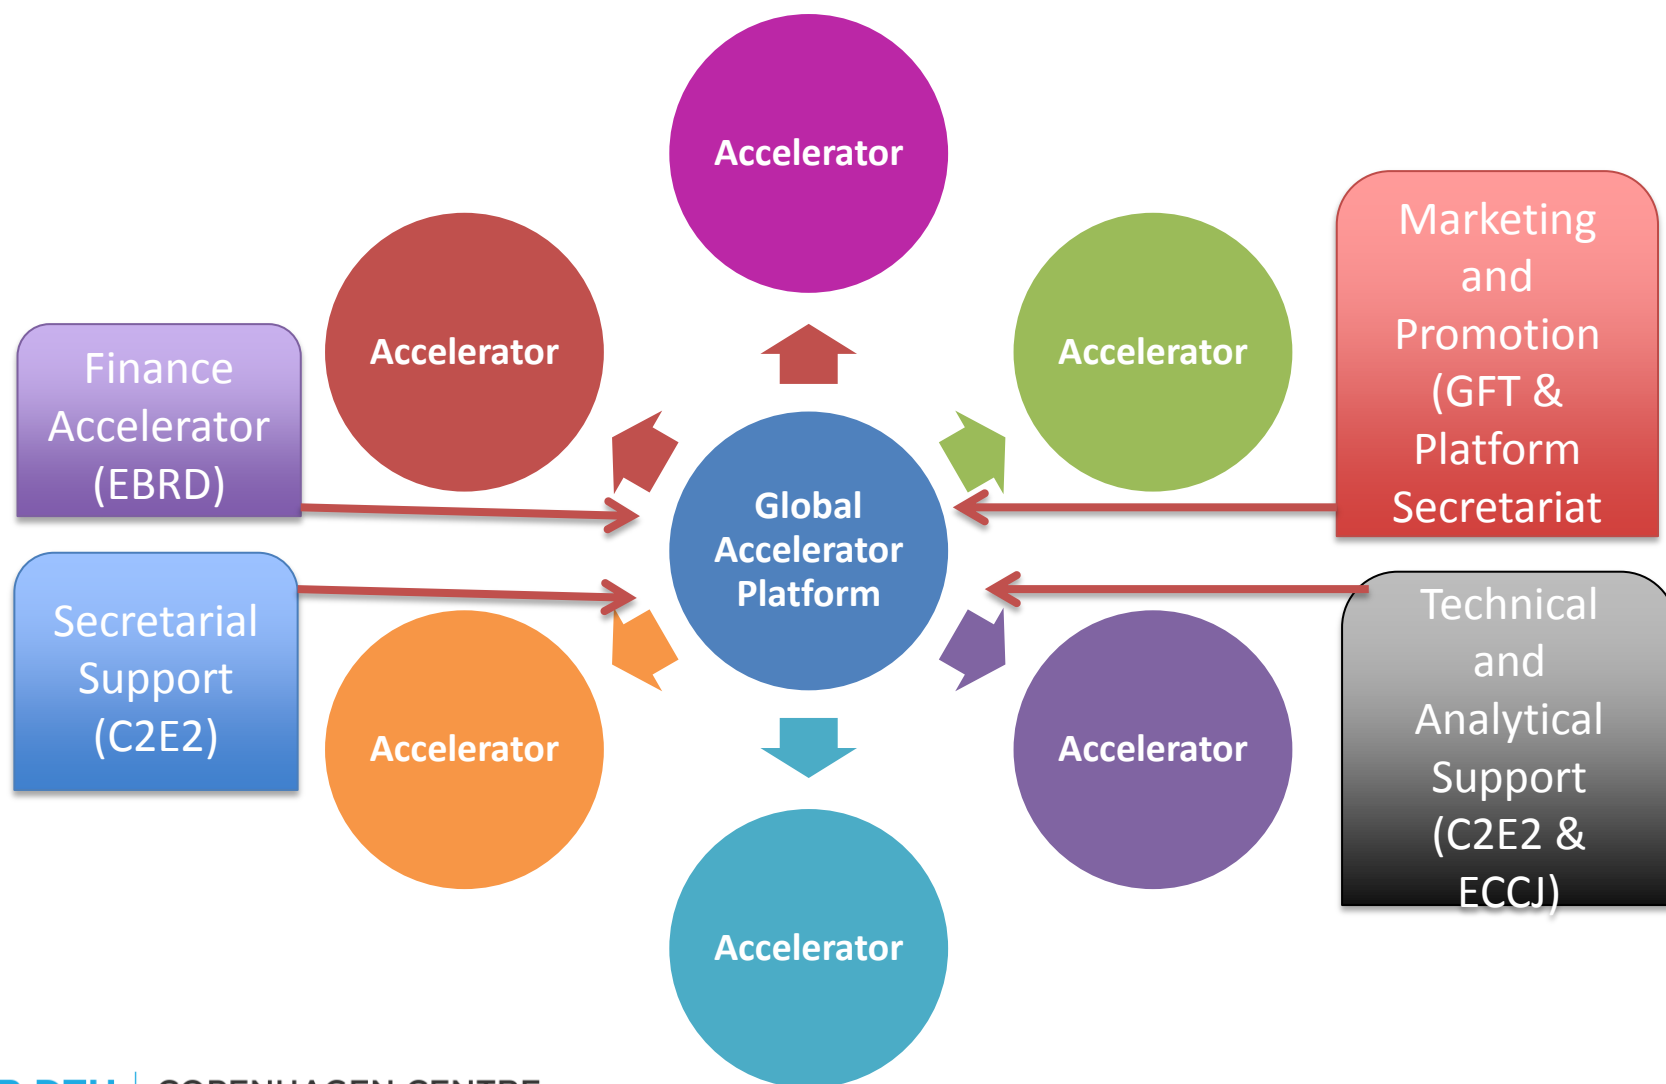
Accelerator

Accelerator

Accelerator

Finance Accelerator (EBRD)

Global Accelerator Platform

Marketing and Promotion (GFT & Platform Secretariat

Secretarial Support (C2E2)

Technical and Analytical Support (C2E2 & ECCJ)

Accelerator

Accelerator

Accelerator

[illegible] | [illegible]